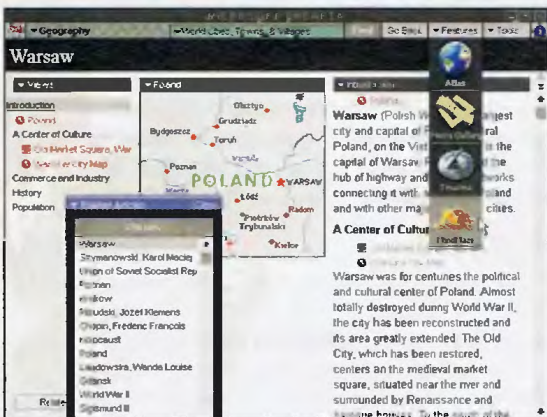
▾Geography

▾World Cities, Towns, & Villages

Find

Go Back

▾Features

▾Tools

Warsaw

▾Views

Introduction

Poland

A Center of Culture

Old Market Square, War

Warsaw City Map

Commerce and Industry

History

Population

▾Poland

Olsztyn

Grudziadz

Bydgoszcz

Toruń

Vistula

Poznan

POLAND

WARSAW

Łódź

Radom

Piotrków Trybunalski

Kielce

Atlas

Timeline

Find Fast

Warsaw (Polish W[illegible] largest city and capital of P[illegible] central Poland, on the Vist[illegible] is the capital of Warsaw P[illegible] the hub of highway and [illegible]works connecting it with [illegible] and and with other ma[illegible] cities.

A Center of Cultur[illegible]

Warsaw was for centuries the political and cultural center of Poland. Almost totally destroyed during World War II, the city has been reconstructed and its area greatly extended. The Old City, which has been restored, centers an the medieval market square, situated near the river and surrounded by Renaissance and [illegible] houses. To the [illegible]

Warsaw

Szymanowski, Karol Maciej

Union of Soviet Socialist Rep

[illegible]nan

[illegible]ków

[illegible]udski, Jozef Klemens

Chopin, Frederic François

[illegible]caust

Poland

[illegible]dowska, Wanda Louise

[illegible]ansk

World War II

Sigismund III

Re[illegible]